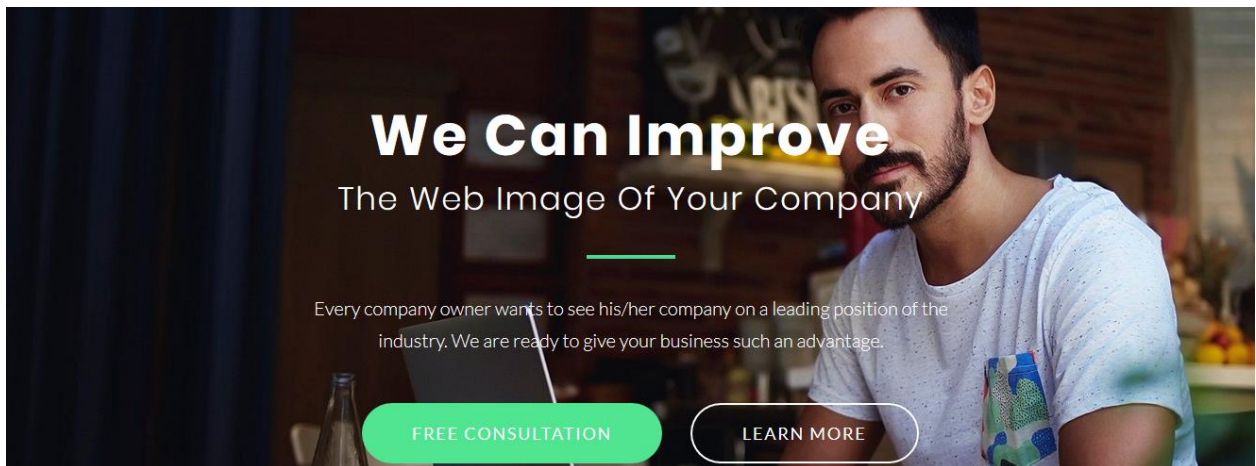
We Can Improve

The Web Image Of Your Company

Every company owner wants to see his/her company on a leading position of the industry. We are ready to give your business such an advantage.

FREE CONSULTATION

LEARN MORE